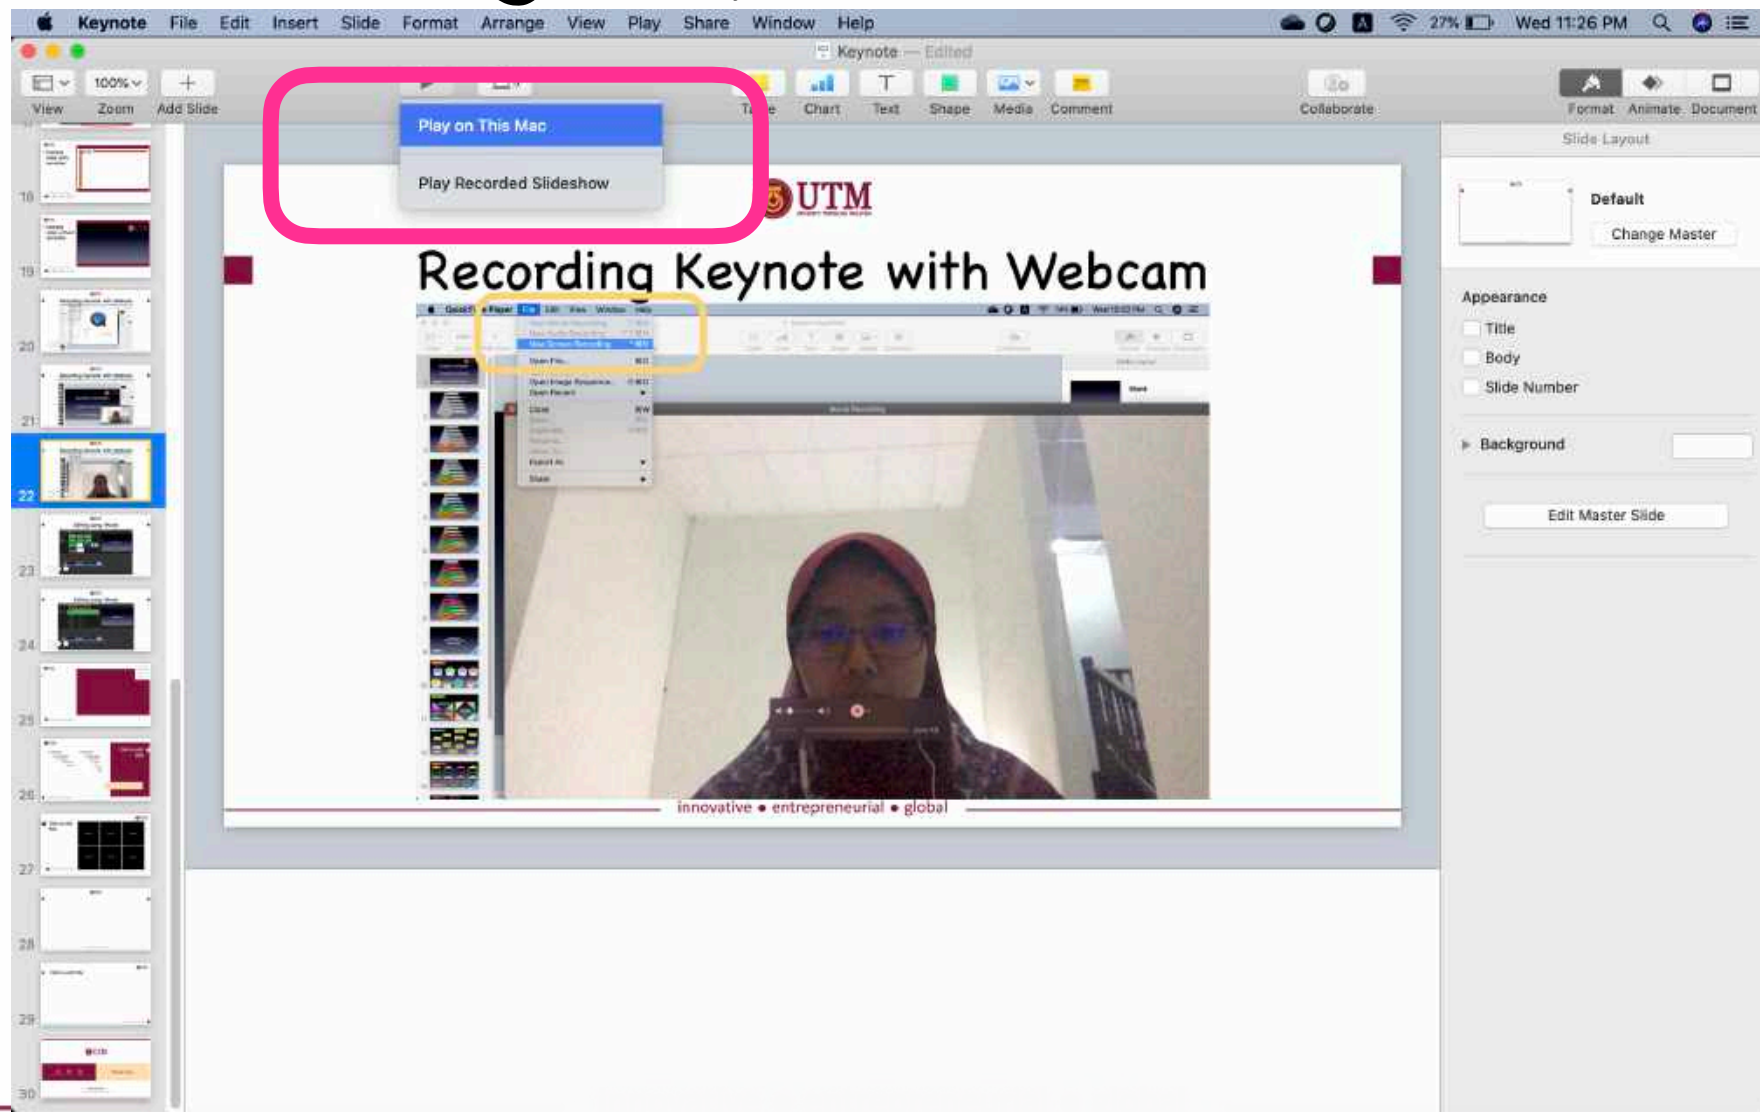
Keynote File Edit Insert Slide Format Arrange View Play Share Window Help

27% Wed 11:26 PM

Keynote — Edited

View Zoom Add Slide

100%

Play on This Mac

Play Recorded Slideshow

Table Chart Text Shape Media Comment

Collaborate

Format Animate Document

Slide Layout

Default

Change Master

Appearance

Title

Body

Slide Number

Background

Edit Master Slide

18 19 20 21 22 23 24 25 26 27 28 29 30

UTM

Recording Keynote with Webcam

innovative • entrepreneurial • global